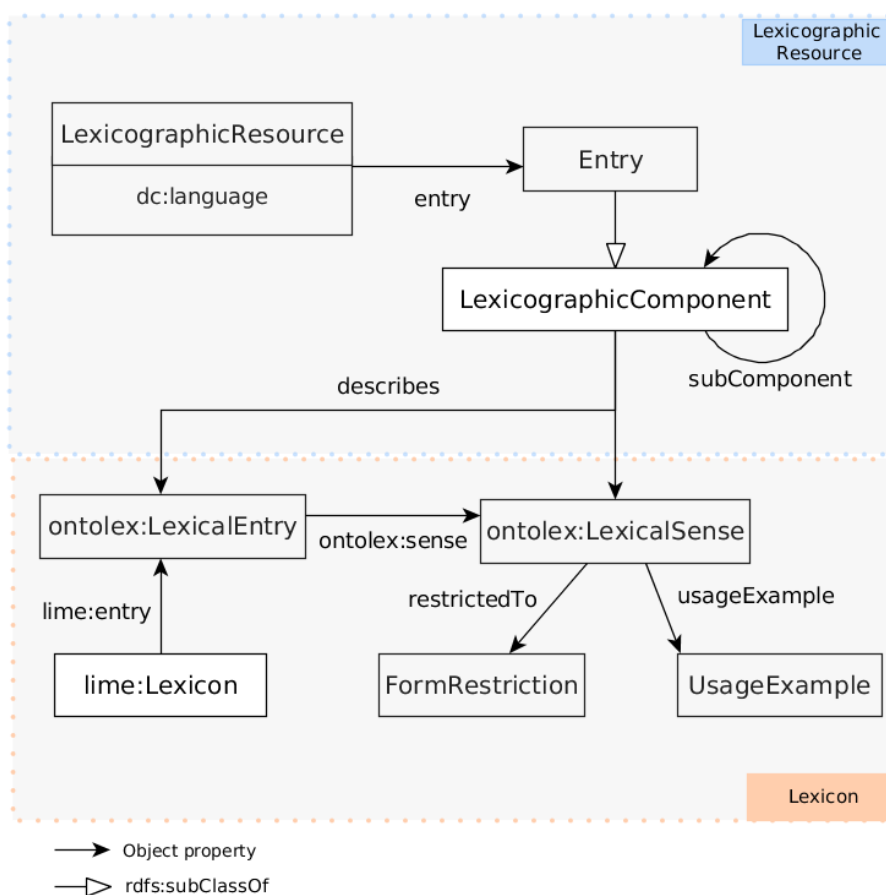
Lexicographic Resource

LexicographicResource

dc:language

entry

Entry

LexicographicComponent

subComponent

describes

ontolex:LexicalEntry

ontolex:sense

ontolex:LexicalSense

lime:entry

restrictedTo

usageExample

lime:Lexicon

FormRestriction

UsageExample

Lexicon

Object property

rdfs:subClassOf